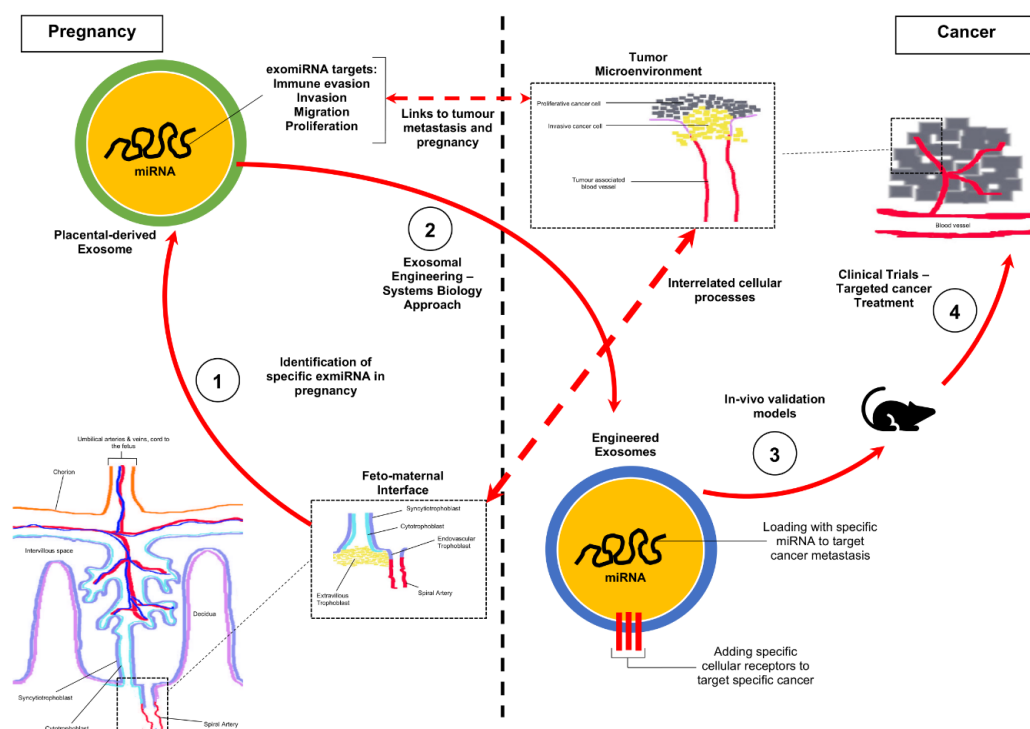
Pregnancy

Cancer

exomiRNA targets:
Immune evasion
Invasion
Migration
Proliferation

Links to tumour metastasis and pregnancy

Tumor Microenvironment

Proliferative cancer cell
Invasive cancer cell
Tumour associated blood vessel

Blood vessel

miRNA

Placental-derived Exosome

2

Exosomal Engineering – Systems Biology Approach

Interrelated cellular processes

Clinical Trials – Targeted cancer Treatment

4

1

Identification of specific exmiRNA in pregnancy

In-vivo validation models

3

Umbilical arteries & veins, cord to the fetus

Chorion

Intervillous space

Decidua

Syncytiotrophoblast

Cytotrophoblast

Spiral Artery

Feto-maternal Interface

Syncytiotrophoblast
Cytotrophoblast
Endovascular Trophoblast
Extravillous Trophoblast
Spiral Artery

Engineered Exosomes

miRNA

Loading with specific miRNA to target cancer metastasis

Adding specific cellular receptors to target specific cancer